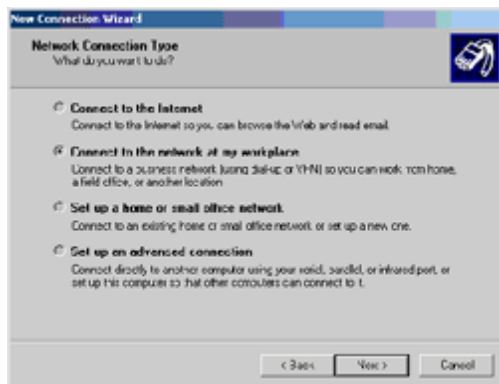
New Connection Wizard

Network Connection Type
What do you want to do?

Connect to the Internet
Connect to the Internet so you can browse the Web and read email.

Connect to the network at my workplace
Connect to a business network (using dial-up or VPN) so you can work from home, a field office, or another location.

Set up a home or small office network
Connect to an existing home or small office network or set up a new one.

Set up an advanced connection
Connect directly to another computer using your serial, parallel, or infrared port, or set up this computer so that other computers can connect to it.

< Back Next > Cancel